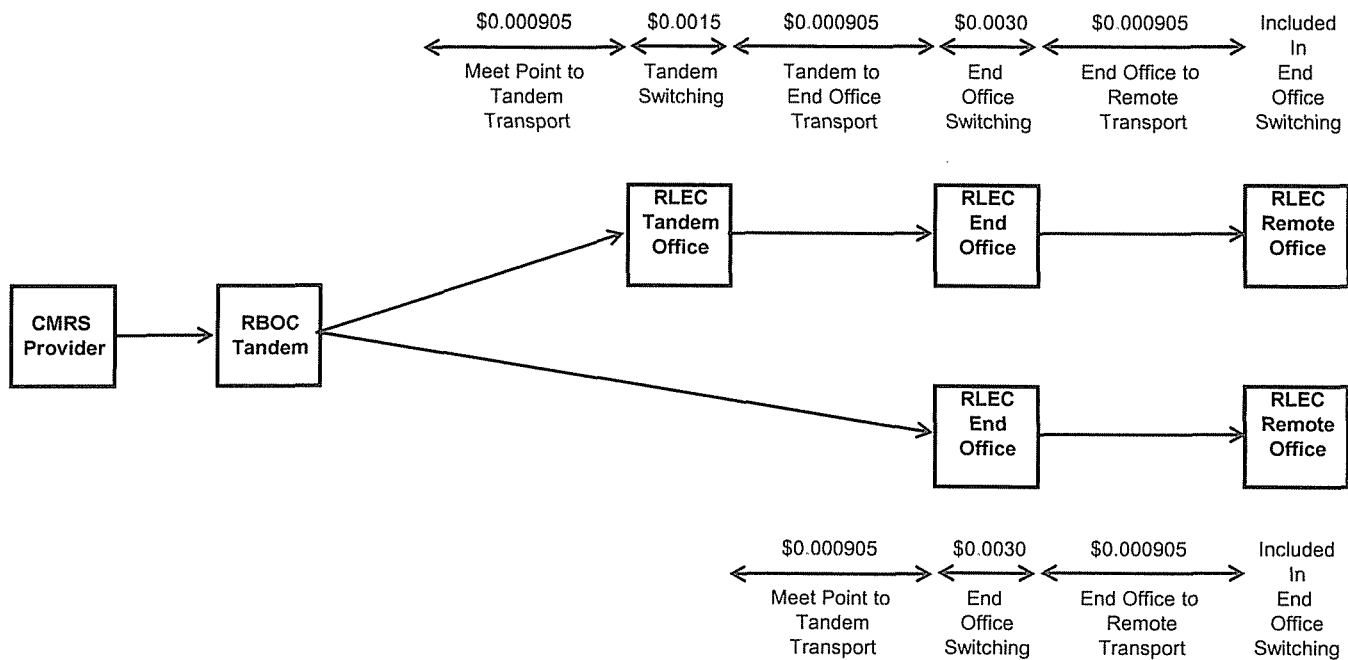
\$0.000905 \$0.0015 \$0.000905 \$0.0030 \$0.000905 Included In End Office Switching

Meet Point to Tandem Transport

Tandem Switching

Tandem to End Office Transport

End Office Switching

End Office to Remote Transport

RLEC Tandem Office

RLEC End Office

RLEC Remote Office

CMRS Provider

RBOC Tandem

RLEC End Office

RLEC Remote Office

\$0.000905 \$0.0030 \$0.000905 Included In End Office Switching

Meet Point to Tandem Transport

End Office Switching

End Office to Remote Transport